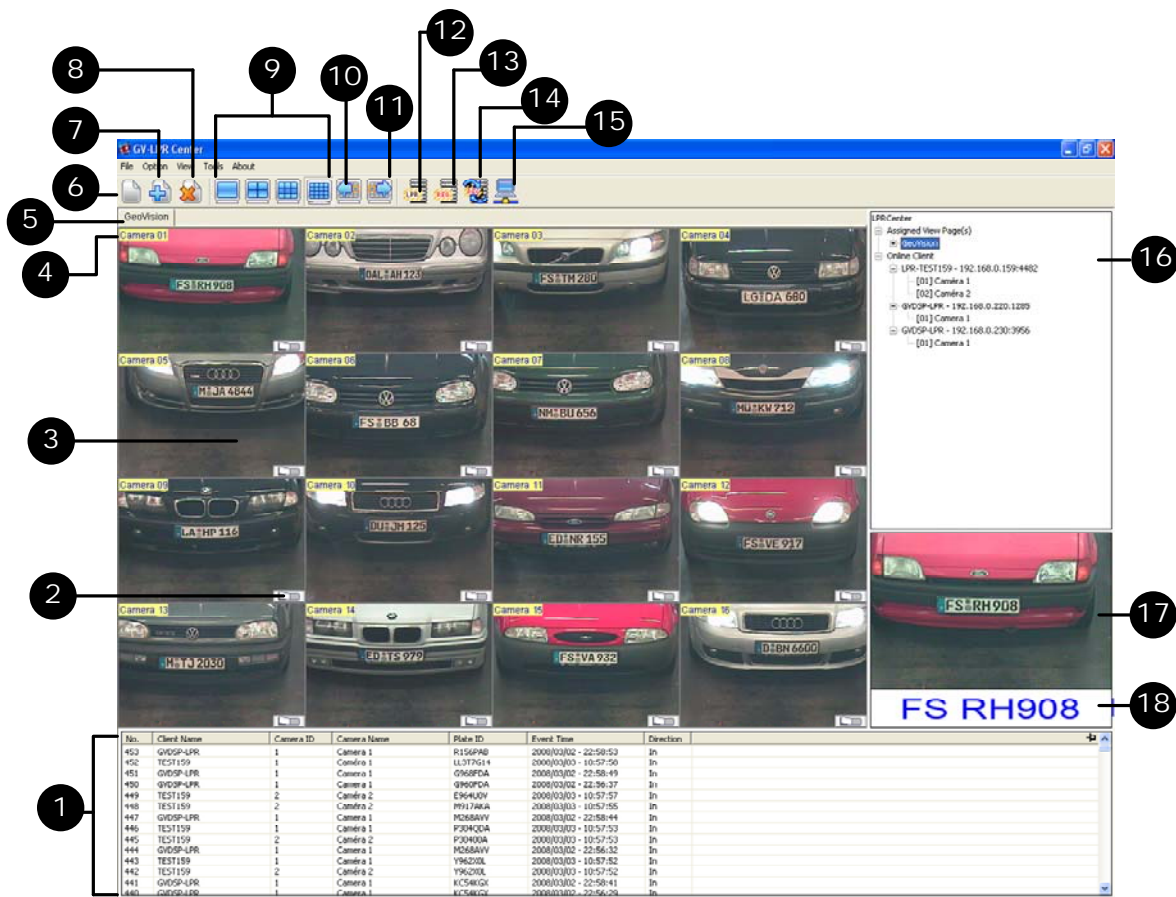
8
7
6
5
4
3
2
1
9
10
11
12
13
14
15
16
17
18

GV-LPR Center

File Option View Tools About

GeoVision

Camera 01
FS RH908
Camera 02
DAL AH 123
Camera 03
FS TM 280
Camera 04
LG DA 680
Camera 05
M JA 4844
Camera 06
FS BB 68
Camera 07
NM BU 656
Camera 08
HU KW 712
Camera 09
LA HP 116
Camera 10
DU JM 125
Camera 11
ED NR 155
Camera 12
FS VE 917
Camera 13
M TJ 2030
Camera 14
ED TS 979
Camera 15
FS VA 932
Camera 16
D BN 6600

LPRCenter
Assigned View Page(s)
GeoVision
Online Client
LPR-TEST159 - 192.168.0.159:4482
[01] Caméra 1
[02] Caméra 2
GVDSP-LPR - 192.168.0.220:1285
[01] Camera 1
GVDSP-LPR - 192.168.0.230:3956
[01] Camera 1

FS RH908

FS RH908

| No. | Client Name | Camera ID | Camera Name | Plate ID | Event Time | Direction |
|---|---|---|---|---|---|---|
| 453 | GVDSP-LPR | 1 | Camera 1 | R156PAB | 2008/03/02 - 22:58:53 | In |
| 452 | TEST159 | 1 | Caméra 1 | LL3T7G14 | 2008/03/03 - 10:57:58 | In |
| 451 | GVDSP-LPR | 1 | Camera 1 | G968FDA | 2008/03/02 - 22:58:49 | In |
| 450 | GVDSP-LPR | 1 | Camera 1 | G960FDA | 2008/03/02 - 22:36:37 | In |
| 449 | TEST159 | 2 | Caméra 2 | E964U0V | 2008/03/03 - 10:57:57 | In |
| 448 | TEST159 | 2 | Caméra 2 | M917AKA | 2008/03/03 - 10:57:55 | In |
| 447 | GVDSP-LPR | 1 | Camera 1 | M268AVV | 2008/03/02 - 22:58:44 | In |
| 446 | TEST159 | 1 | Caméra 1 | P304ODA | 2008/03/03 - 10:57:53 | In |
| 445 | TEST159 | 2 | Caméra 2 | P30400A | 2008/03/03 - 10:57:53 | In |
| 444 | GVDSP-LPR | 1 | Camera 1 | M268AVV | 2008/03/02 - 22:56:32 | In |
| 443 | TEST159 | 1 | Caméra 1 | Y962X0L | 2008/03/03 - 10:57:52 | In |
| 442 | TEST159 | 2 | Caméra 2 | Y962X0L | 2008/03/03 - 10:57:52 | In |
| 441 | GVDSP-LPR | 1 | Camera 1 | KC54KGX | 2008/03/02 - 22:58:41 | In |
| 440 | GVDSP-LPR | 1 | Camera 1 | KC54KGX | 2008/03/02 - 22:56:29 | In |